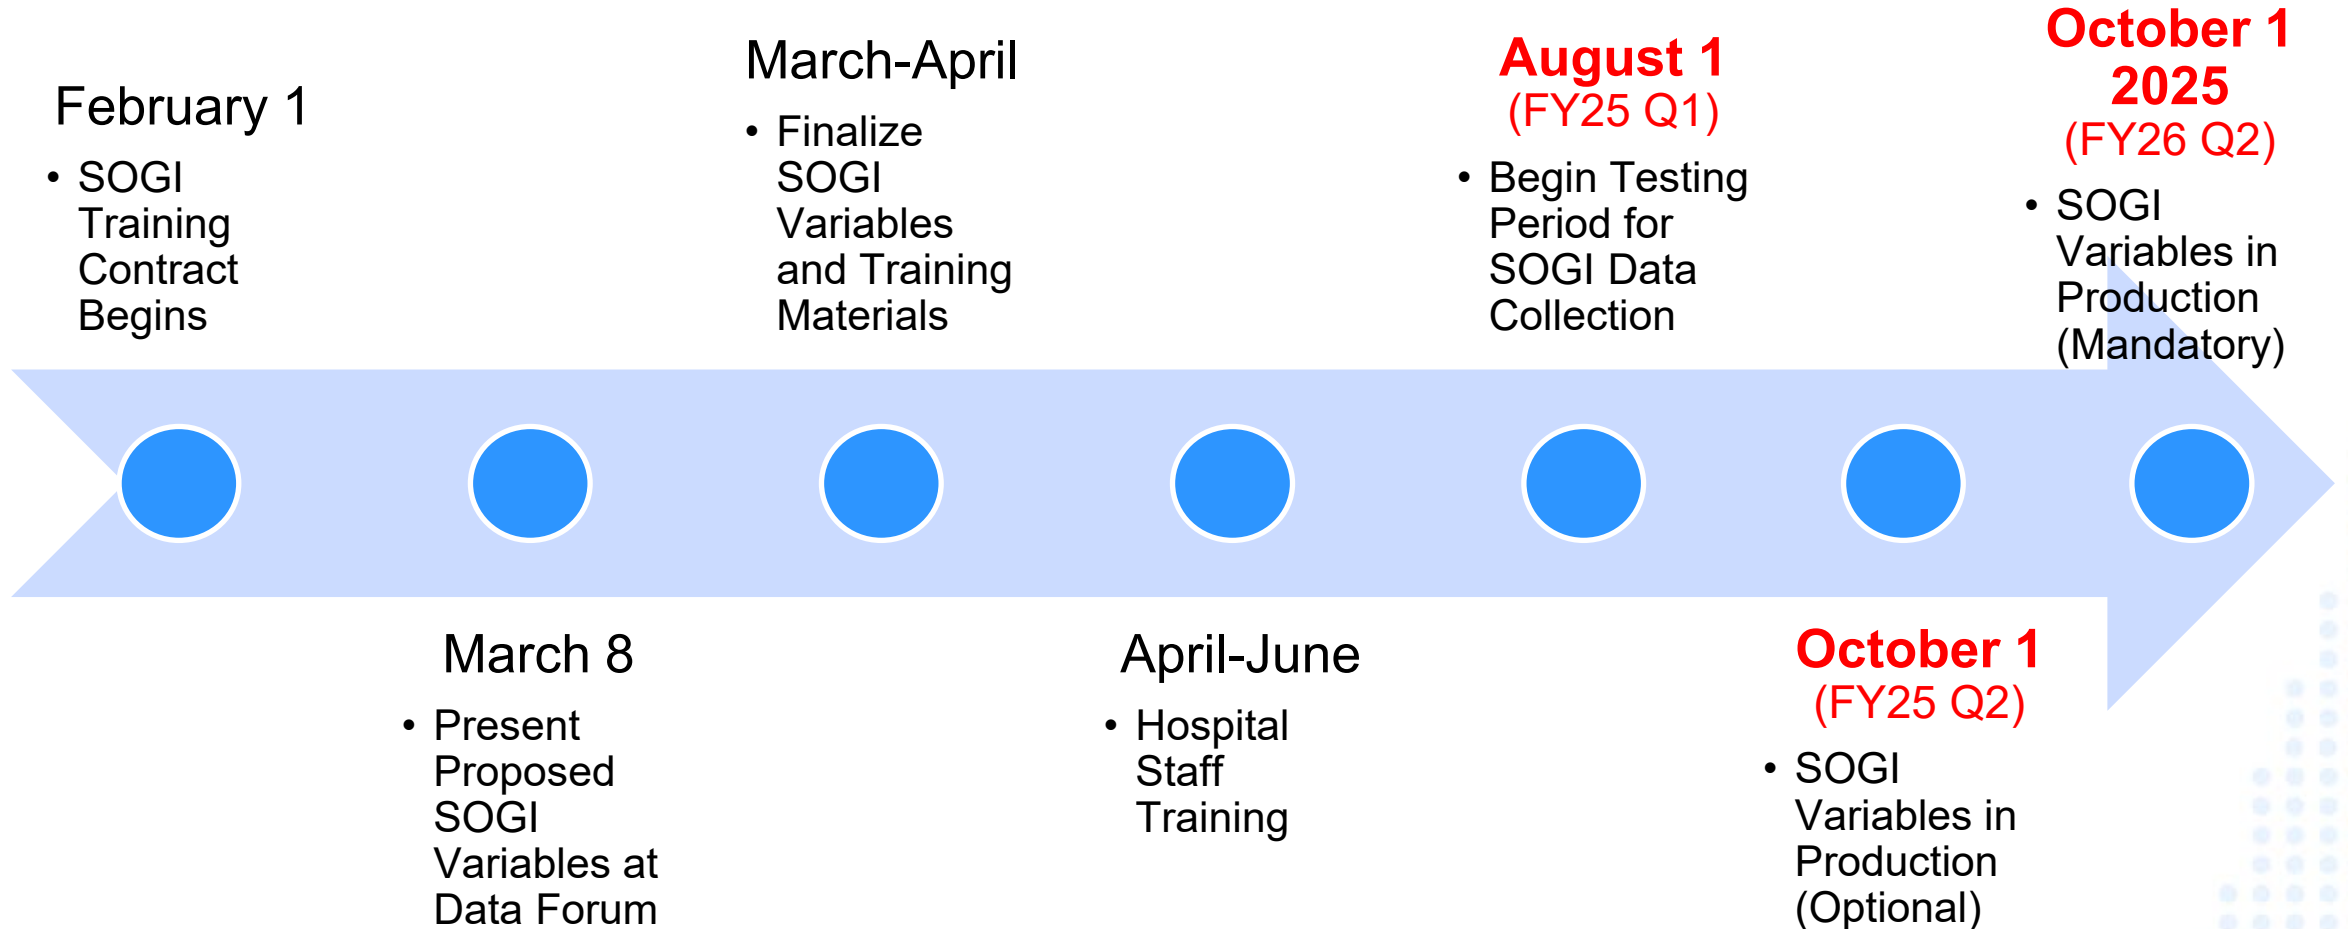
February 1

- SOGI Training Contract Begins

March 8

- Present Proposed SOGI Variables at Data Forum

March-April

- Finalize SOGI Variables and Training Materials

April-June

- Hospital Staff Training

August 1 (FY25 Q1)

- Begin Testing Period for SOGI Data Collection

October 1 (FY25 Q2)

- SOGI Variables in Production (Optional)

October 1 2025 (FY26 Q2)

- SOGI Variables in Production (Mandatory)